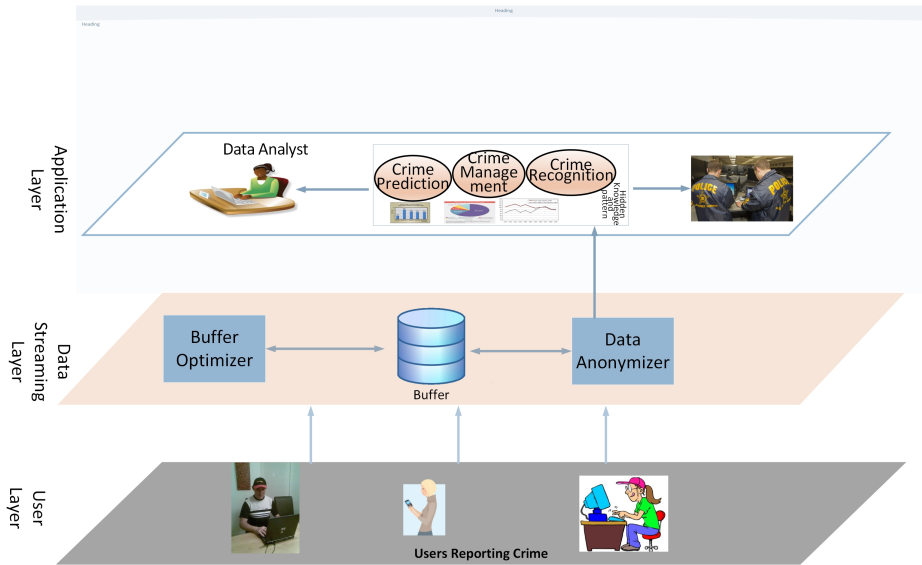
Heading

Heading

Application Layer

Data Analyst

Crime Prediction

Crime Management

Crime Recognition

Hidden Knowledge and pattern

Data Streaming Layer

Buffer Optimizer

Buffer

Data Anonymizer

User Layer

Users Reporting Crime